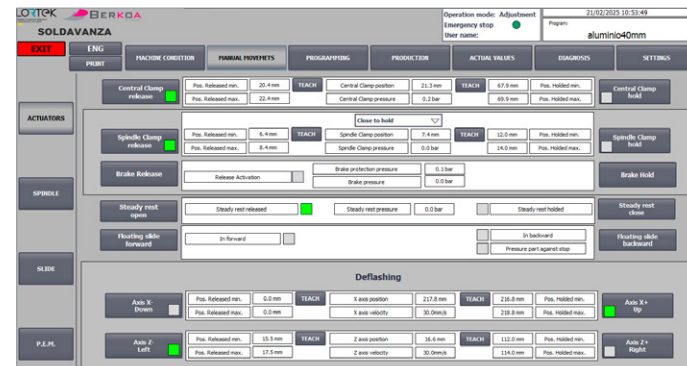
LORTEK BERKOA
SOLDAVANZA
Operation mode: Adjustment
Emergency stop
User name:
21/02/2025 10:53:49
Program:
aluminio40mm

EXIT
ENG
PRINT
MACHINE CONDITION
MANUAL MOVEMETS
PROGRAMMING
PRODUCTION
ACTUAL VALUES
DIAGNOSIS
SETTINGS

ACTUATORS
SPINDLE
SLIDE
P.E.M.

Central Clamp release
Pos. Released min. 20.4 mm
Pos. Released max. 22.4 mm
TEACH
Central Clamp position 21.3 mm
Central Clamp pressure 0.2 bar
TEACH
67.9 mm Pos. Holded min.
69.9 mm Pos. Holded max.
Central Clamp hold

Close to hold
Spindle Clamp release
Pos. Released min. 6.4 mm
Pos. Released max. 8.4 mm
TEACH
Spindle Clamp position 7.4 mm
Spindle Clamp pressure 0.0 bar
TEACH
12.0 mm Pos. Holded min.
14.0 mm Pos. Holded max.
Spindle Clamp hold

Brake Release
Release Activation
Brake protection pressure 0.1 bar
Brake pressure 0.0 bar
Brake Hold

Steady rest open
Steady rest released
Steady rest pressure 0.0 bar
Steady rest holded
Steady rest close

Floating slide forward
In forward
In backward
Pressure part against stop
Floating slide backward

Deflashing

Axis X-Down
Pos. Released min. 0.0 mm
Pos. Released max. 0.0 mm
TEACH
X axis position 217.8 mm
X axis velocity 30.0mm/s
TEACH
216.8 mm Pos. Holded min.
218.8 mm Pos. Holded max.
Axis X+ Up

Axis Z-Left
Pos. Released min. 15.5 mm
Pos. Released max. 17.5 mm
TEACH
Z axis position 16.6 mm
Z axis velocity 30.0mm/s
TEACH
112.0 mm Pos. Holded min.
114.0 mm Pos. Holded max.
Axis Z+ Right